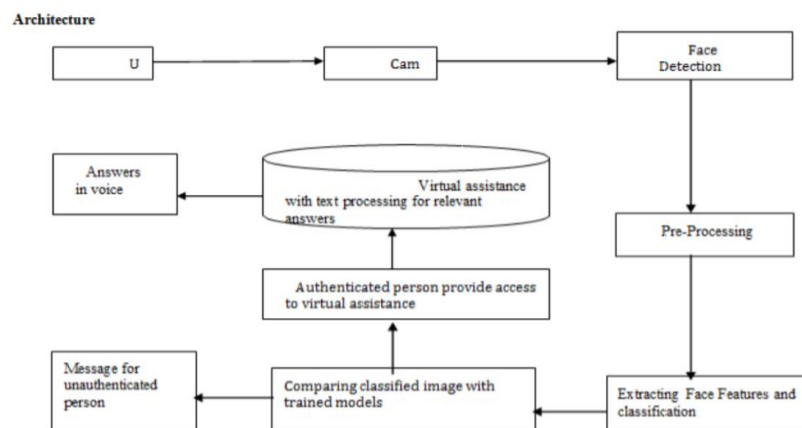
Architecture

U

Cam

Face Detection

Answers in voice

Virtual assistance with text processing for relevant answers

Pre-Processing

Authenticated person provide access to virtual assistance

Message for unauthenticated person

Comparing classified image with trained models

Extracting Face Features and classification